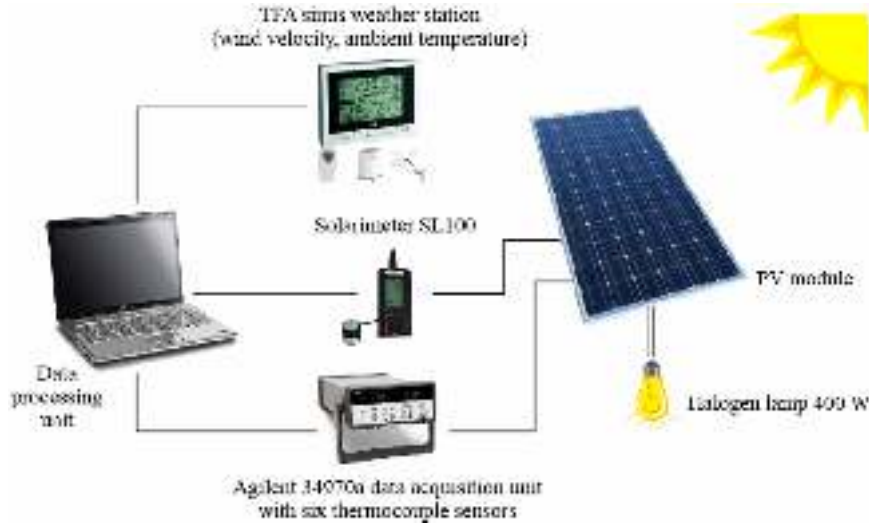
TFA sinus weather station
(wind velocity, ambient temperature)

Solarimeter SL100

PV module

Data
processing
unit

Halogen lamp 400 W

Agilent 34970a data acquisition unit
with six thermocouple sensors